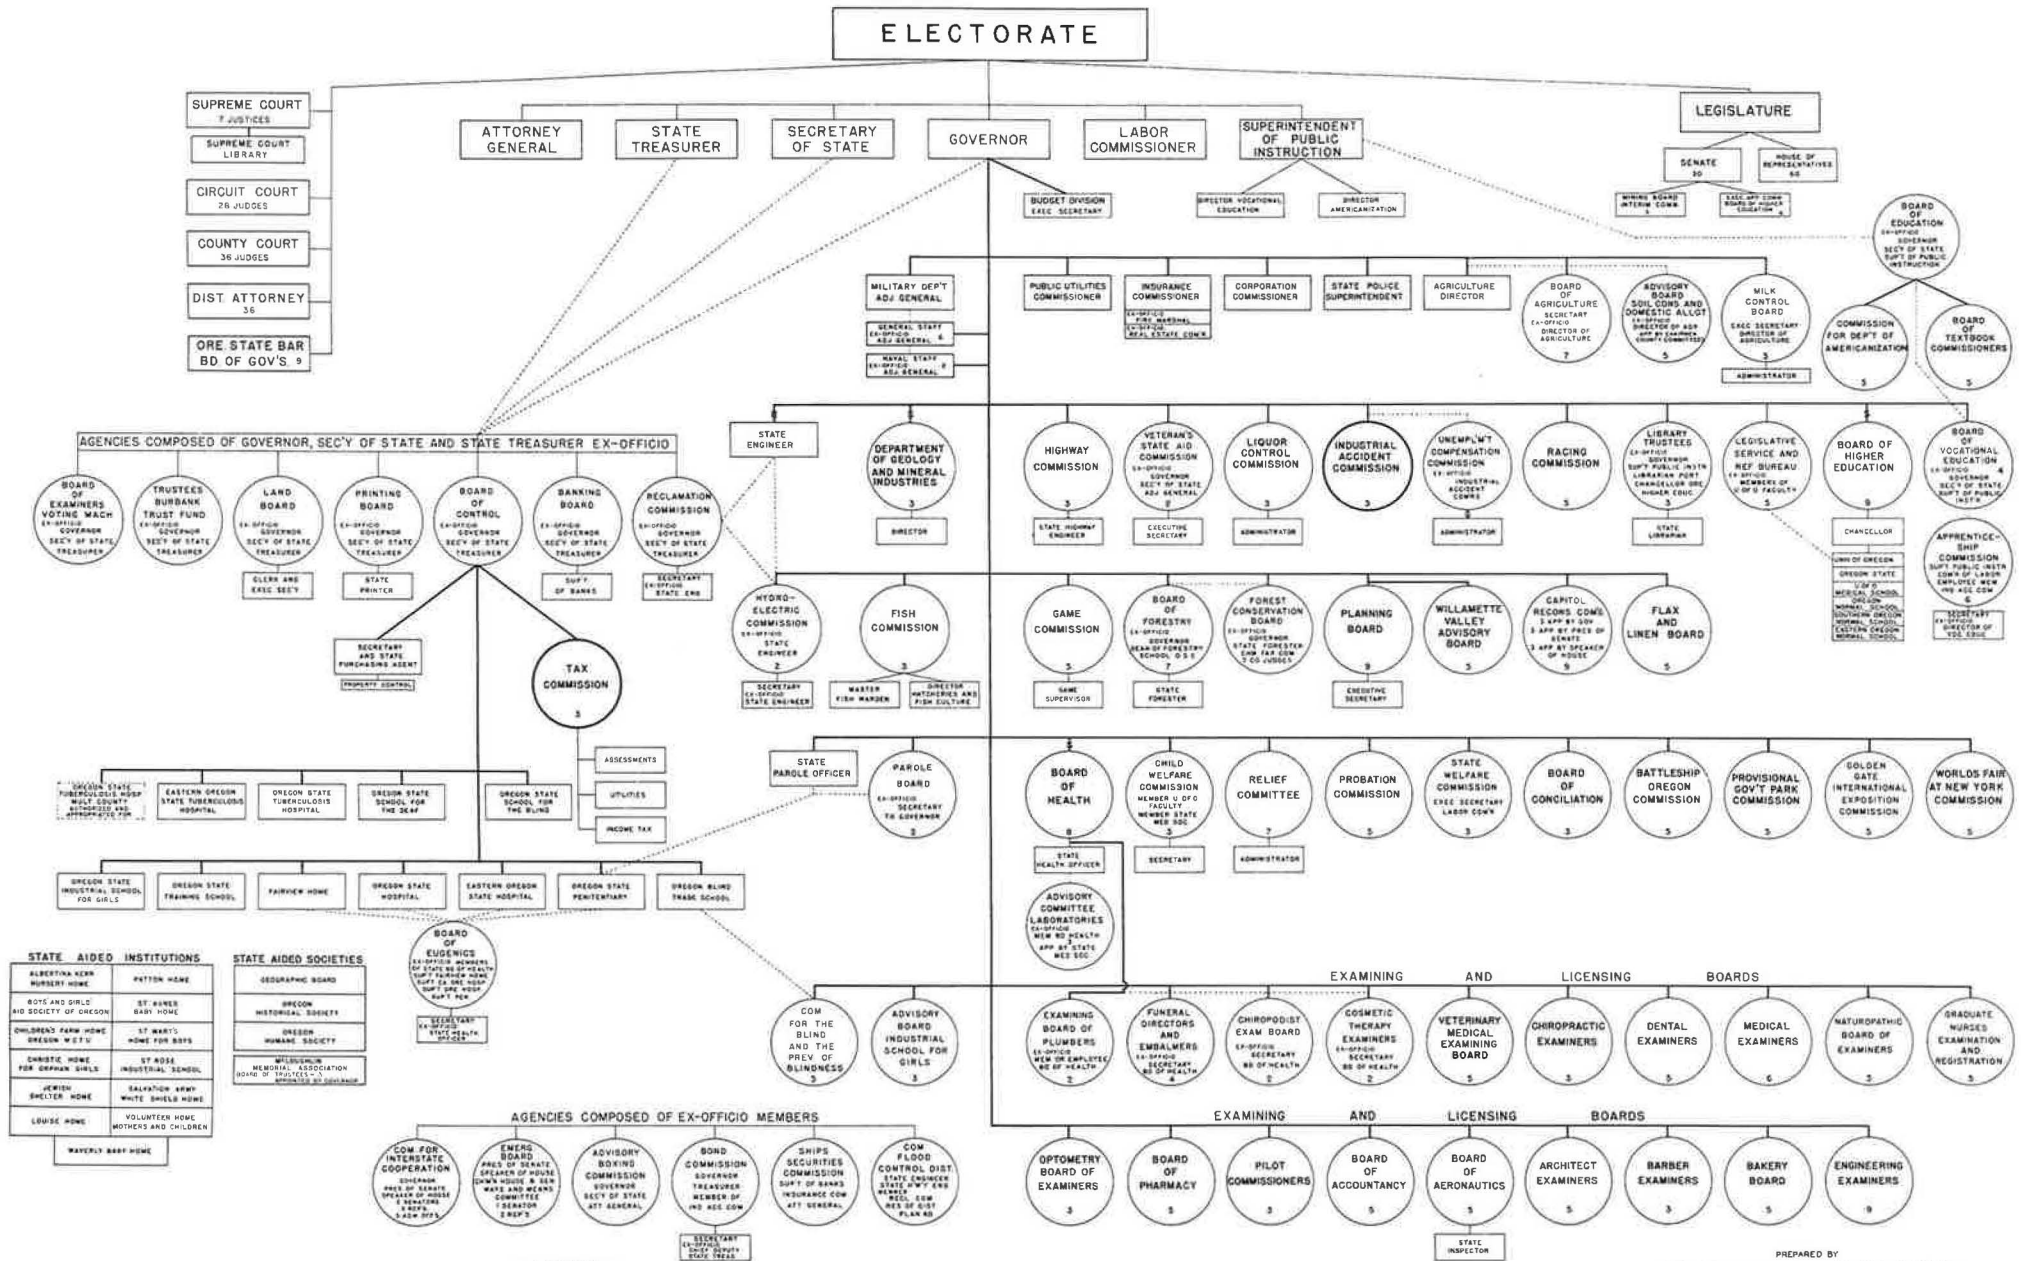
ELECTORATE

SUPREME COURT
7 JUSTICES

SUPREME COURT LIBRARY

CIRCUIT COURT
26 JUDGES

COUNTY COURT
36 JUDGES

DIST. ATTORNEY
36

ORE. STATE BAR BD. OF GOV'S. 9

ATTORNEY GENERAL

STATE TREASURER

SECRETARY OF STATE

GOVERNOR

LABOR COMMISSIONER

SUPERINTENDENT OF PUBLIC INSTRUCTION

LEGISLATURE

SENATE
30

HOUSE OF REPRESENTATIVES
60

MINING BOARD INTERIM COMM.

EXEC. APP. COMM. BOARD OF HIGHER EDUCATION

BUDGET DIVISION
EXEC. SECRETARY

DIRECTOR VOCATIONAL EDUCATION

DIRECTOR AMERICANIZATION

BOARD OF EDUCATION
EX-OFFICIO GOVERNOR SEC'Y OF STATE SUP'T OF PUBLIC INSTRUCTION

MILITARY DEP'T ADJ. GENERAL

GENERAL STAFF EX-OFFICIO ADJ. GENERAL 6

NAVAL STAFF EX-OFFICIO ADJ. GENERAL 8

PUBLIC UTILITIES COMMISSIONER

INSURANCE COMMISSIONER
EX-OFFICIO FIRE MARSHAL
EX-OFFICIO REAL ESTATE COM'R

CORPORATION COMMISSIONER

STATE POLICE SUPERINTENDENT

AGRICULTURE DIRECTOR

BOARD OF AGRICULTURE
SECRETARY EX-OFFICIO DIRECTOR OF AGRICULTURE
7

ADVISORY BOARD SOIL CONS. AND DOMESTIC ALLOT.
EX-OFFICIO DIRECTOR OF AGR. APP. BY CHAIRMEN COUNTY COMMITTEES
5

MILK CONTROL BOARD
EXEC. SECRETARY DIRECTOR OF AGRICULTURE
3

ADMINISTRATOR

COMMISSION FOR DEP'T OF AMERICANIZATION
5

BOARD OF TEXTBOOK COMMISSIONERS
5

AGENCIES COMPOSED OF GOVERNOR, SEC'Y OF STATE AND STATE TREASURER EX-OFFICIO

BOARD OF EXAMINERS VOTING MACH.
EX-OFFICIO GOVERNOR SEC'Y OF STATE TREASURER

TRUSTEES BURBANK TRUST FUND
EX-OFFICIO GOVERNOR SEC'Y OF STATE TREASURER

LAND BOARD
EX-OFFICIO GOVERNOR SEC'Y OF STATE TREASURER

CLERK AND EXEC. SEC'Y

PRINTING BOARD
EX-OFFICIO GOVERNOR SEC'Y OF STATE TREASURER

STATE PRINTER

BOARD OF CONTROL
EX-OFFICIO GOVERNOR SEC'Y OF STATE TREASURER

BANKING BOARD
EX-OFFICIO GOVERNOR SEC'Y OF STATE TREASURER

SUP'T OF BANKS

RECLAMATION COMMISSION
EX-OFFICIO GOVERNOR SEC'Y OF STATE TREASURER

SECRETARY EX-OFFICIO STATE ENG.

STATE ENGINEER

DEPARTMENT OF GEOLOGY AND MINERAL INDUSTRIES
3

DIRECTOR

HIGHWAY COMMISSION
3

STATE HIGHWAY ENGINEER

VETERAN'S STATE AID COMMISSION
EX-OFFICIO GOVERNOR SEC'Y OF STATE ADJ. GENERAL
5

EXECUTIVE SECRETARY

LIQUOR CONTROL COMMISSION
3

ADMINISTRATOR

INDUSTRIAL ACCIDENT COMMISSION
3

UNEMPL'M'T COMPENSATION COMMISSION
EX-OFFICIO INDUSTRIAL ACCIDENT COMM'S
3

ADMINISTRATOR

RACING COMMISSION
3

LIBRARY TRUSTEES
EX-OFFICIO GOVERNOR SUP'T PUBLIC INSTR. LIBRARIAN PORT. CHANCELLOR ORE. HIGHER EDUC.
5

STATE LIBRARIAN

LEGISLATIVE SERVICE AND REF. BUREAU
EX-OFFICIO MEMBERS OF U OF O FACULTY
5

BOARD OF HIGHER EDUCATION
9

CHANCELLOR

UNIV. OF OREGON
OREGON STATE
U OF O MEDICAL SCHOOL
OREGON NORMAL SCHOOL
SOUTHERN OREGON NORMAL SCHOOL
EASTERN OREGON NORMAL SCHOOL

BOARD OF VOCATIONAL EDUCATION
EX-OFFICIO GOVERNOR SEC'Y OF STATE SUP'T OF PUBLIC INSTR.
4

APPRENTICESHIP COMMISSION
SUP'T PUBLIC INSTR. COM'R OF LABOR EMPLOYEE MEM. IND. ACC. COM.
6

SECRETARY EX-OFFICIO DIRECTOR OF VOC. EDUC.

SECRETARY AND STATE PURCHASING AGENT

PROPERTY CONTROL

TAX COMMISSION
3

ASSESSMENTS

UTILITIES

INCOME TAX

HYDRO-ELECTRIC COMMISSION
EX-OFFICIO STATE ENGINEER
2

SECRETARY EX-OFFICIO STATE ENGINEER

FISH COMMISSION
3

MASTER FISH WARDEN

DIRECTOR HATCHERIES AND FISH CULTURE

GAME COMMISSION
5

GAME SUPERVISOR

BOARD OF FORESTRY
EX-OFFICIO GOVERNOR DEAN OF FORESTRY SCHOOL O.S.C.
7

STATE FORESTER

FOREST CONSERVATION BOARD
EX-OFFICIO GOVERNOR STATE FORESTER CHM. TAX COM. 3 CO. JUDGES

PLANNING BOARD
9

EXECUTIVE SECRETARY

WILLAMETTE VALLEY ADVISORY BOARD
5

CAPITOL RECONS. COM'S
3 APP. BY GOV. 3 APP. BY PRES. OF SENATE 3 APP. BY SPEAKER OF HOUSE
9

FLAX AND LINEN BOARD
5

OREGON STATE TUBERCULOSIS HOSP. MULT. COUNTY AUTHORIZED AND APPROPRIATED FOR

EASTERN OREGON STATE TUBERCULOSIS HOSPITAL

OREGON STATE TUBERCULOSIS HOSPITAL

OREGON STATE SCHOOL FOR THE DEAF

OREGON STATE SCHOOL FOR THE BLIND

STATE PAROLE OFFICER

PAROLE BOARD
EX-OFFICIO SECRETARY TO GOVERNOR

BOARD OF HEALTH
8

STATE HEALTH OFFICER

ADVISORY COMMITTEE LABORATORIES
EX-OFFICIO MEM. BD. HEALTH APP. BY STATE MED. SOC.

CHILD WELFARE COMMISSION
MEMBER U OF O FACULTY MEMBER STATE MED. SOC.
3

SECRETARY

RELIEF COMMITTEE
7

ADMINISTRATOR

PROBATION COMMISSION
5

STATE WELFARE COMMISSION
EXEC. SECRETARY LABOR COM'R
3

BOARD OF CONCILIATION
3

BATTLESHIP OREGON COMMISSION
5

PROVISIONAL GOV'T PARK COMMISSION
5

GOLDEN GATE INTERNATIONAL EXPOSITION COMMISSION
5

WORLDS FAIR AT NEW YORK COMMISSION
5

OREGON STATE INDUSTRIAL SCHOOL FOR GIRLS

OREGON STATE TRAINING SCHOOL

FAIRVIEW HOME

OREGON STATE HOSPITAL

EASTERN OREGON STATE HOSPITAL

OREGON STATE PENITENTIARY

OREGON BLIND TRADE SCHOOL

BOARD OF EUGENICS
EX-OFFICIO MEMBERS OF STATE BD. OF HEALTH SUP'T FAIRVIEW HOME SUP'T E.O. HOSP. SUP'T ORE. HOSP. SUP'T PEN.

SECRETARY EX-OFFICIO STATE HEALTH OFFICER

STATE AIDED INSTITUTIONS

| | |
|---|---|
| ALBERTINA KERR NURSERY HOME | PATTON HOME |
| BOYS AND GIRLS' AID SOCIETY OF OREGON | BABY HOME |
| CHILDREN'S FARM HOME OREGON W.C.T.U. | ST. MARY'S HOME FOR BOYS |
| CHRISTIE HOME FOR ORPHAN GIRLS | ST. ROSE INDUSTRIAL SCHOOL |
| JEWISH SHELTER HOME | SALVATION ARMY WHITE SHIELD HOME |
| LOUISE HOME | VOLUNTEER HOME MOTHERS AND CHILDREN |
| WAVERLY BABY HOME | |

STATE AIDED SOCIETIES

GEOGRAPHIC BOARD

OREGON HISTORICAL SOCIETY

OREGON HUMANE SOCIETY

McLOUGHLIN MEMORIAL ASSOCIATION BOARD OF TRUSTEES - 3 APPOINTED BY GOVERNOR

COM. FOR THE BLIND AND THE PREV. OF BLINDNESS
3

ADVISORY BOARD INDUSTRIAL SCHOOL FOR GIRLS
3

EXAMINING AND LICENSING BOARDS

EXAMINING BOARD OF PLUMBERS
EX-OFFICIO MEM. OR EMPLOYEE BD. OF HEALTH
2

FUNERAL DIRECTORS AND EMBALMERS
EX-OFFICIO SECRETARY BD. OF HEALTH
4

CHIROPODIST EXAM. BOARD
EX-OFFICIO SECRETARY BD. OF HEALTH
2

COSMETIC THERAPY EXAMINERS
EX-OFFICIO SECRETARY BD. OF HEALTH
2

VETERINARY MEDICAL EXAMINING BOARD
5

CHIROPRACTIC EXAMINERS
3

DENTAL EXAMINERS
5

MEDICAL EXAMINERS
6

NATUROPATHIC BOARD OF EXAMINERS
3

GRADUATE NURSES EXAMINATION AND REGISTRATION
3

AGENCIES COMPOSED OF EX-OFFICIO MEMBERS

COM. FOR INTERSTATE COOPERATION
GOVERNOR PRES. OF SENATE SPEAKER OF HOUSE 3 SENATORS 3 REP'S 5 ADM. OFFS.

EMERG. BOARD
PRES. OF SENATE SPEAKER OF HOUSE CHM. HOUSE & SEN. WAYS AND MEANS COMMITTEE 1 SENATOR 2 REP'S

ADVISORY BOXING COMMISSION
GOVERNOR SEC'Y OF STATE ATT. GENERAL

BOND COMMISSION
GOVERNOR TREASURER MEMBER OF IND. ACC. COM.

SECRETARY EX-OFFICIO CHIEF DEPUTY STATE TREAS.

SHIPS SECURITIES COMMISSION
SUP'T OF BANKS INSURANCE COM. ATT. GENERAL

COM. FLOOD CONTROL DIST.
STATE ENGINEER STATE HW'Y ENG. MEMBER RECL. COM. RES. OF DIST. PLAN. BD.

EXAMINING AND LICENSING BOARDS

OPTOMETRY BOARD OF EXAMINERS
3

BOARD OF PHARMACY
5

PILOT COMMISSIONERS
3

BOARD OF ACCOUNTANCY
5

BOARD OF AERONAUTICS
5

STATE INSPECTOR

ARCHITECT EXAMINERS
5

BARBER EXAMINERS
3

BAKERY BOARD
5

ENGINEERING EXAMINERS
9

PREPARED BY